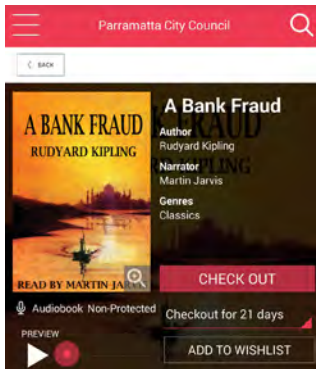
Parramatta City Council

BACK

A BANK FRAUD
RUDYARD KIPLING
READ BY MARTIN JARVIS

A Bank Fraud
Author
Rudyard Kipling
Narrator
Martin Jarvis
Genres
Classics

Audiobook Non-Protected
PREVIEW

CHECK OUT
Checkout for 21 days
ADD TO WISHLIST